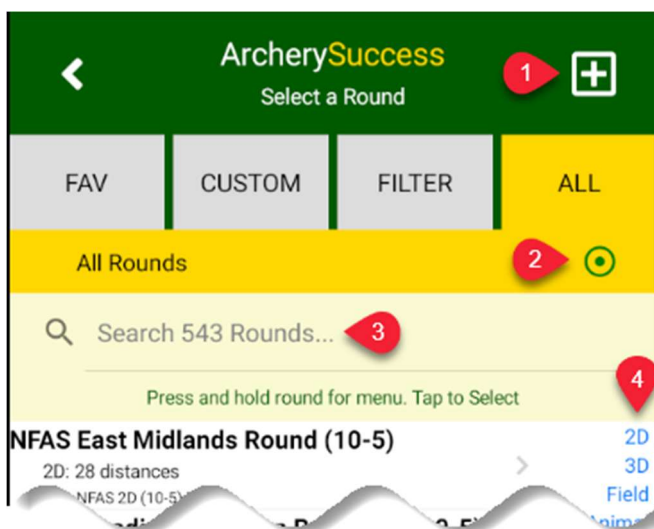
ArcherySuccess
Select a Round

1

FAV | CUSTOM | FILTER | ALL

All Rounds

2

Search 543 Rounds...

3

Press and hold round for menu. Tap to Select

4

NFAS East Midlands Round (10-5)
2D: 28 distances
NFAS 2D (10-5)

2D
3D
Field
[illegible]